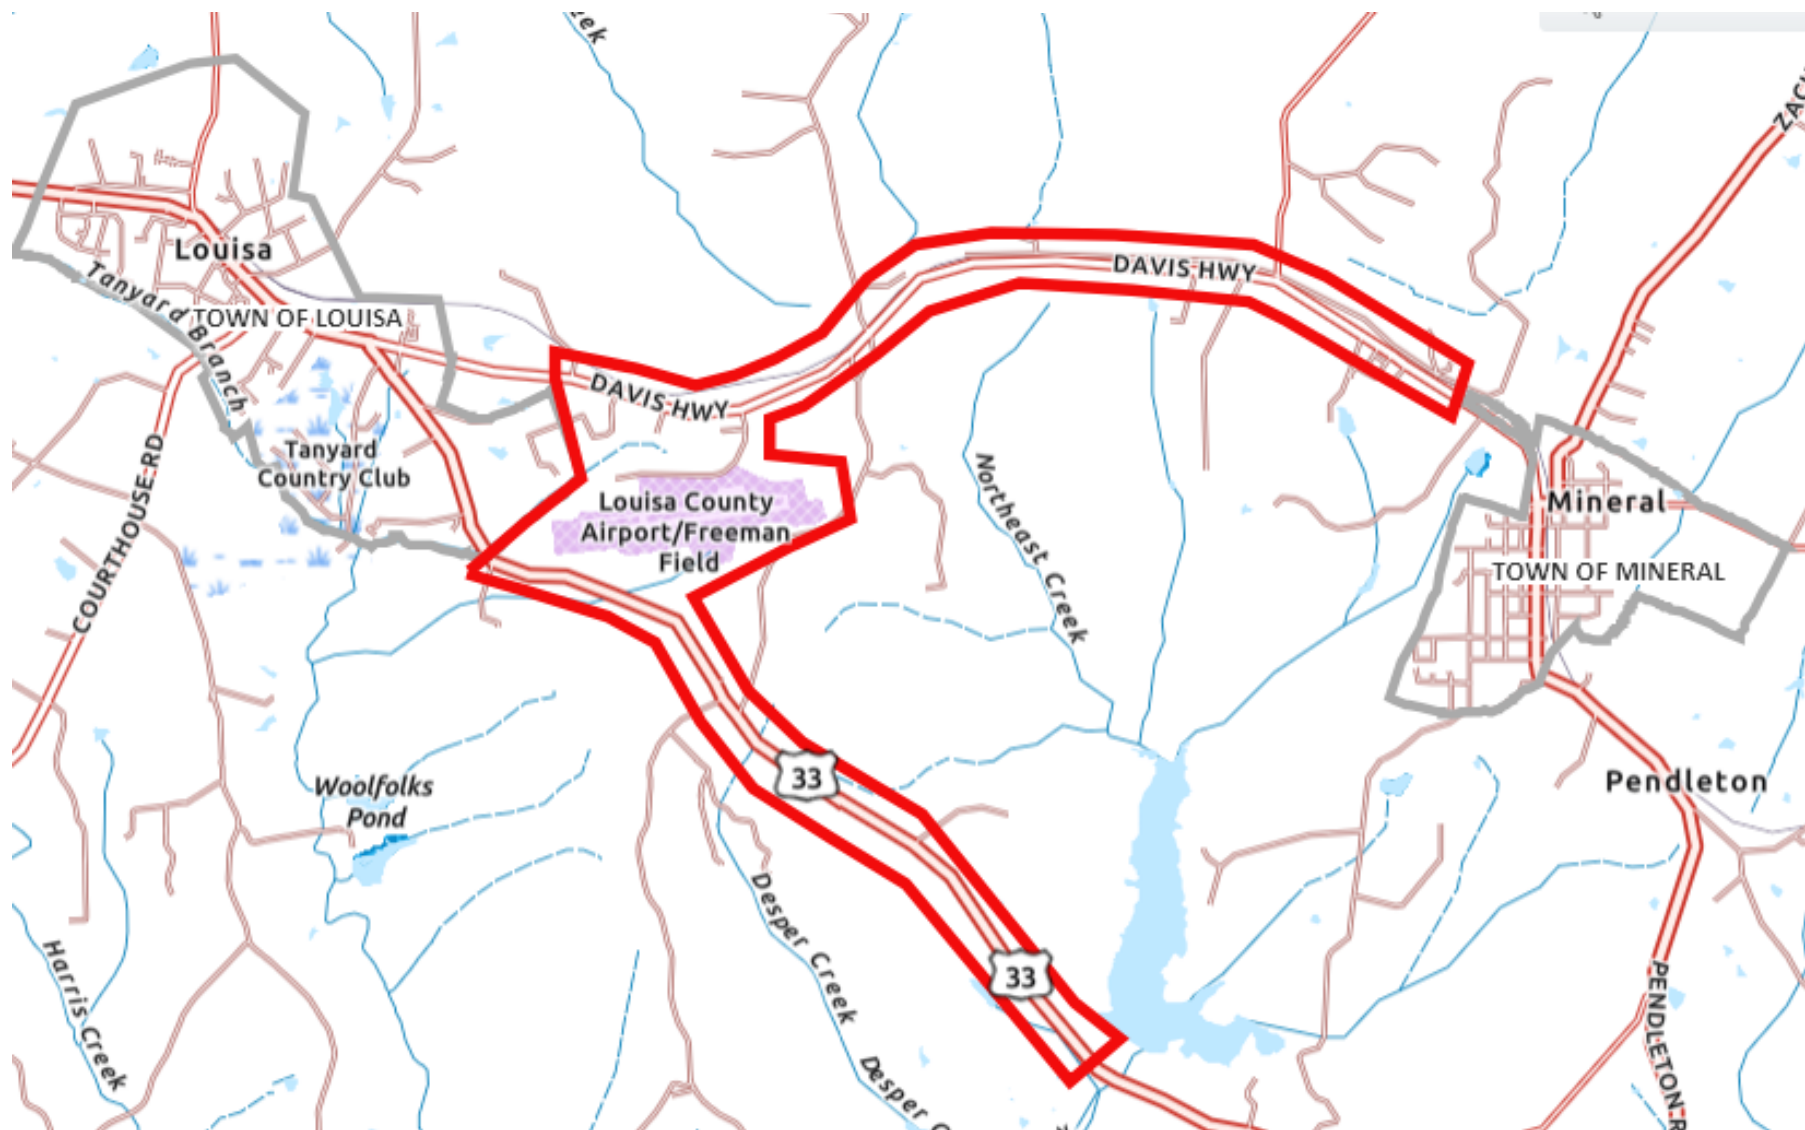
eek
ZAC
Louisa
Tanyard Branch
TOWN OF LOUISA
DAVIS HWY
DAVIS HWY
Tanyard Country Club
COURTHOUSE RD
Louisa County Airport/Freeman Field
Northeast Creek
Mineral
TOWN OF MINERAL
33
Pendleton
Woolfolks Pond
33
Desper Creek
Harris Creek
Desper C
PENDLETON R